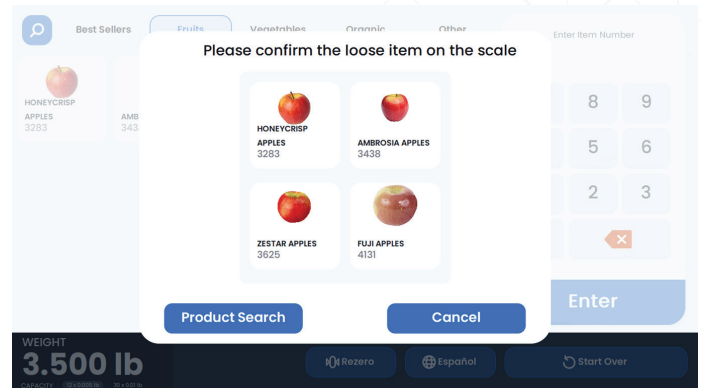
Best Sellers
Fruits
Vegetables
Organic
Other
Enter Item Number

HONEYCRISP
APPLES
3283

AMB
343

Please confirm the loose item on the scale

HONEYCRISP
APPLES
3283

AMBROSIA APPLES
3438

ZESTAR APPLES
3625

FUJI APPLES
4131

Product Search
Cancel

8
9
5
6
2
3
Enter

WEIGHT
3.500 lb
CAPACITY 12 x 0.005 lb 30 x 0.01 lb

Rezero
Español
Start Over